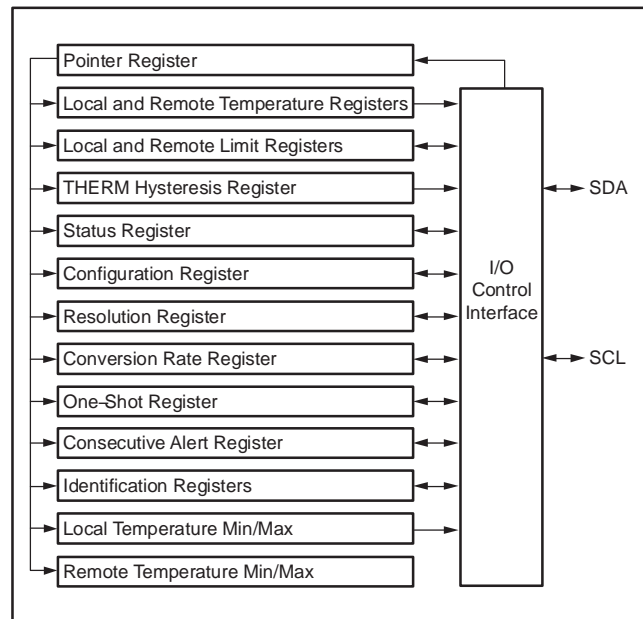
Pointer Register

Local and Remote Temperature Registers

Local and Remote Limit Registers

THERM Hysteresis Register

Status Register

Configuration Register

Resolution Register

Conversion Rate Register

One-Shot Register

Consecutive Alert Register

Identification Registers

Local Temperature Min/Max

Remote Temperature Min/Max

I/O Control Interface

SDA

SCL